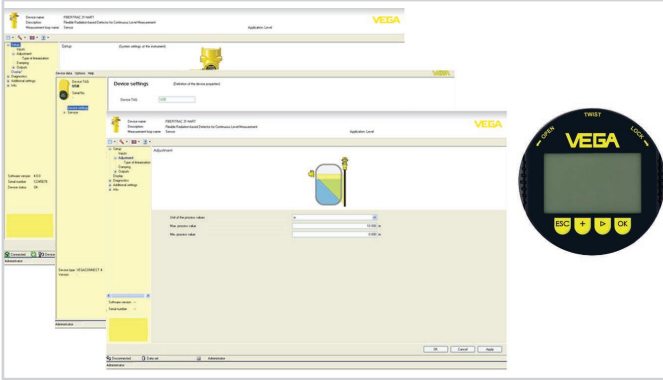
Device name: FIBERTRAC 31 HART
Description: Flexible Radiation-based Detector for Continuous Level Measurement
Measurement loop name: Sensor
Application: Level

VEGA

Setup
Inputs
Adjustment
Type of linearization
Damping
Outputs
Display
Diagnostics
Additional settings
Info

Setup (System settings of the instrument)

Device data Options Help

VEGA

Device TAG
VEGA
Serial No.

Device settings
Sensor

Device settings (Definition of the device properties)

Device TAG: VEGA

Software version: 4.0.0
Serial number: 12345678
Device history: 0/0

Device type: VEGADISMIT 8
Version:

Connected
Device
Administrator

Administrator

Device name: FIBERTRAC 31 HART
Description: Flexible Radiation-based Detector for Continuous Level Measurement
Measurement loop name: Sensor
Application: Level

VEGA

Setup
Inputs
Adjustment
Type of linearization
Damping
Outputs
Display
Diagnostics
Additional settings
Info

Adjustment

Unit of the process values: m
Max. process value: 10.000 m
Min. process value: 0.000 m

Software version
Serial number

OK
Cancel
Apply

Disconnected
Data set
Administrator

Administrator

TWIST
OPEN
LOCK
VEGA
ESC
+
▷
OK